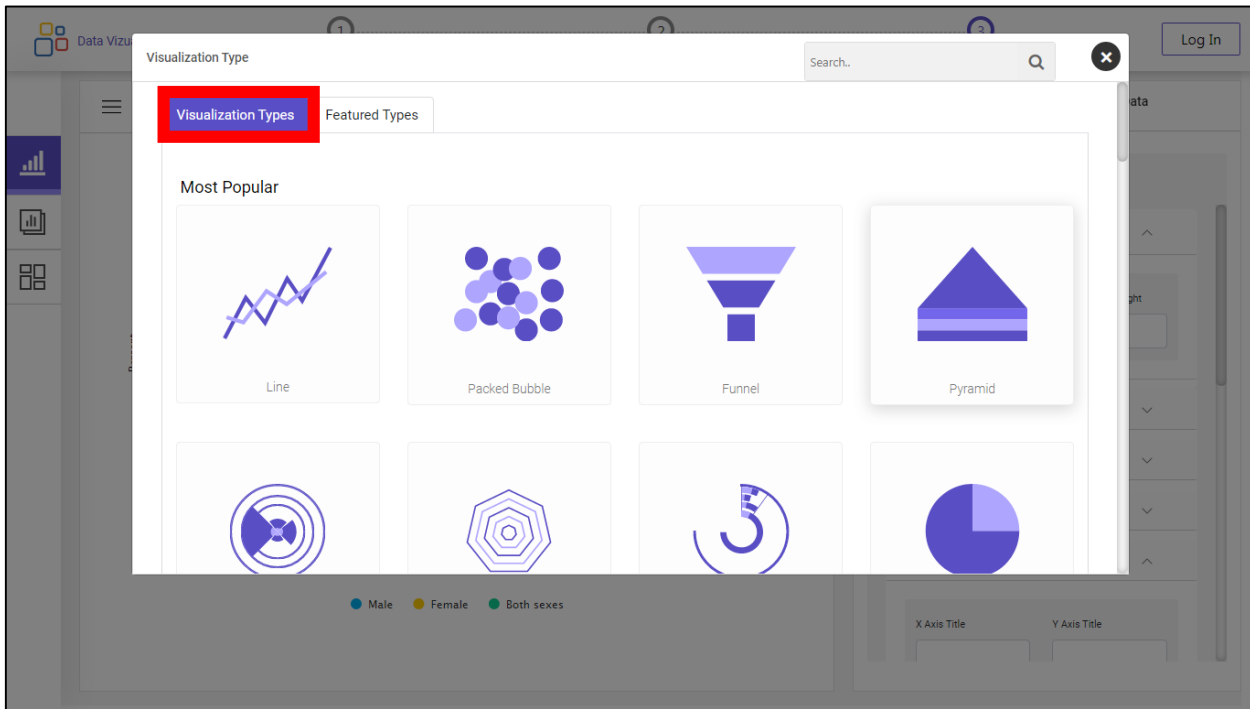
Data Vizu

1

2

3

Log In

Visualization Type

Search..

Visualization Types

Featured Types

ata

Most Popular

Line

Packed Bubble

Funnel

Pyramid

ght

Male Female Both sexes

X Axis Title

Y Axis Title